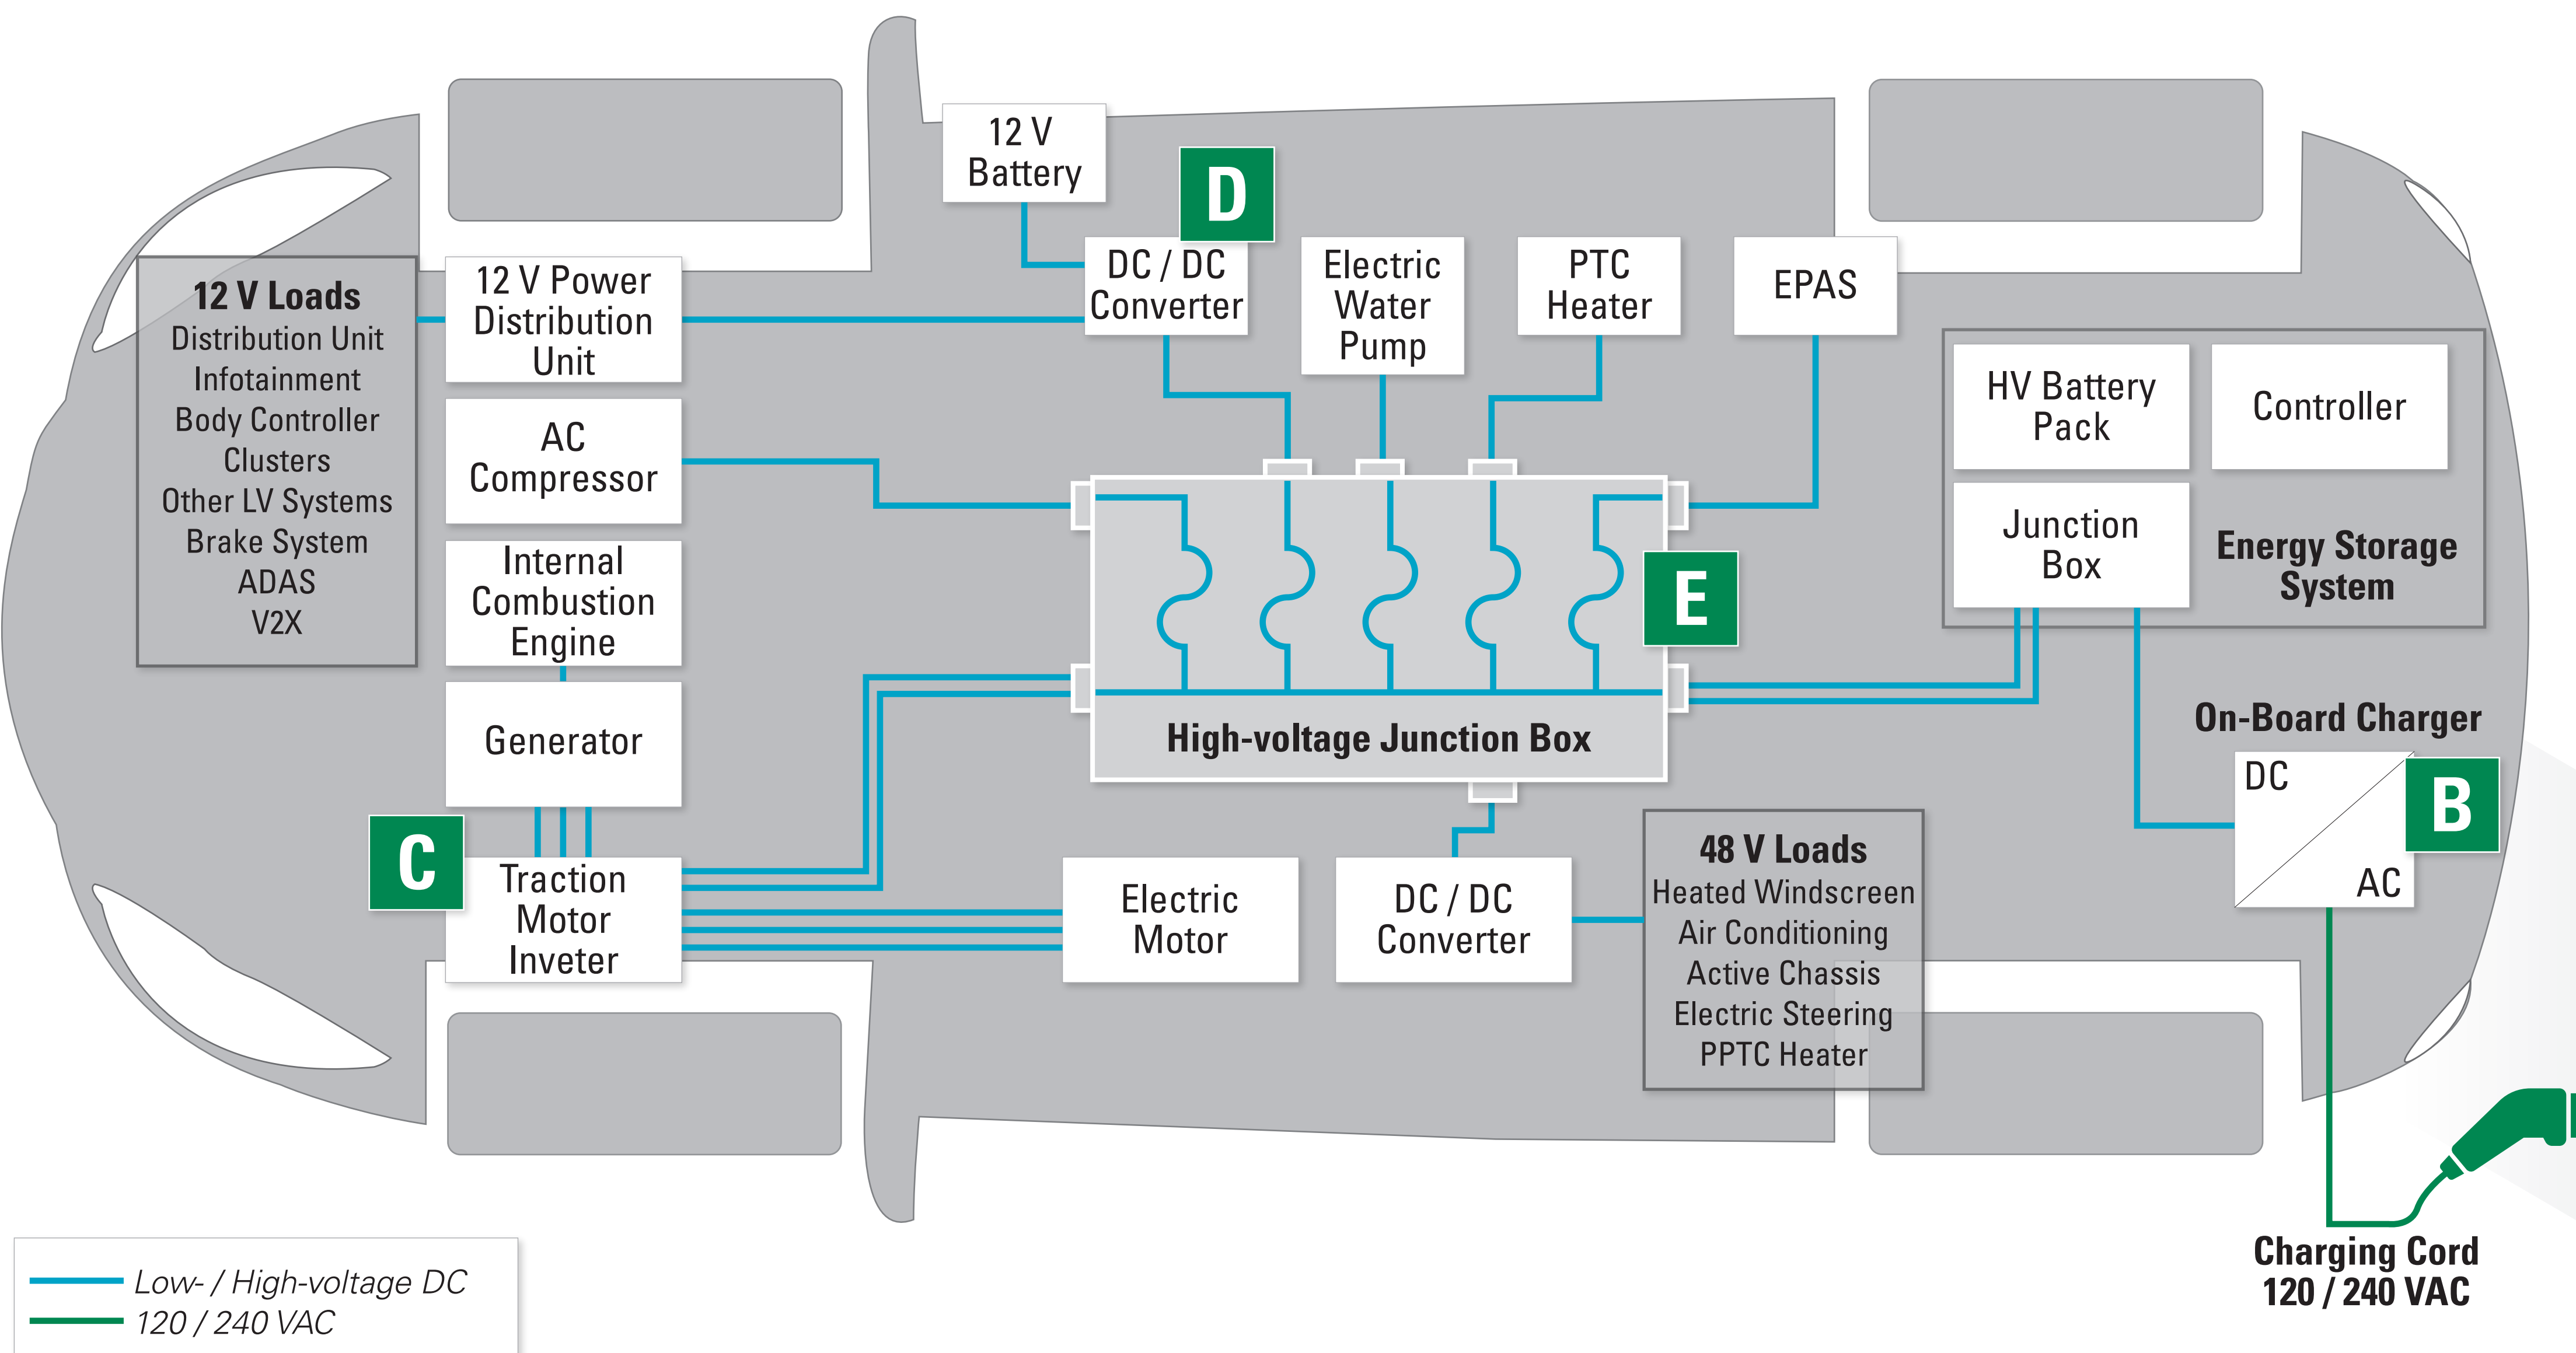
12 V Battery

D

DC / DC Converter

Electric Water Pump

PTC Heater

EPAS

12 V Loads
Distribution Unit
Infotainment
Body Controller
Clusters
Other LV Systems
Brake System
ADAS
V2X

12 V Power Distribution Unit

AC Compressor

Internal Combustion Engine

Generator

C

Traction Motor Inveter

HV Battery Pack

Controller

Junction Box

Energy Storage System

E

High-voltage Junction Box

On-Board Charger

DC

B

AC

Electric Motor

DC / DC Converter

48 V Loads
Heated Windscreen
Air Conditioning
Active Chassis
Electric Steering
PPTC Heater

Low- / High-voltage DC
120 / 240 VAC

Charging Cord
120 / 240 VAC